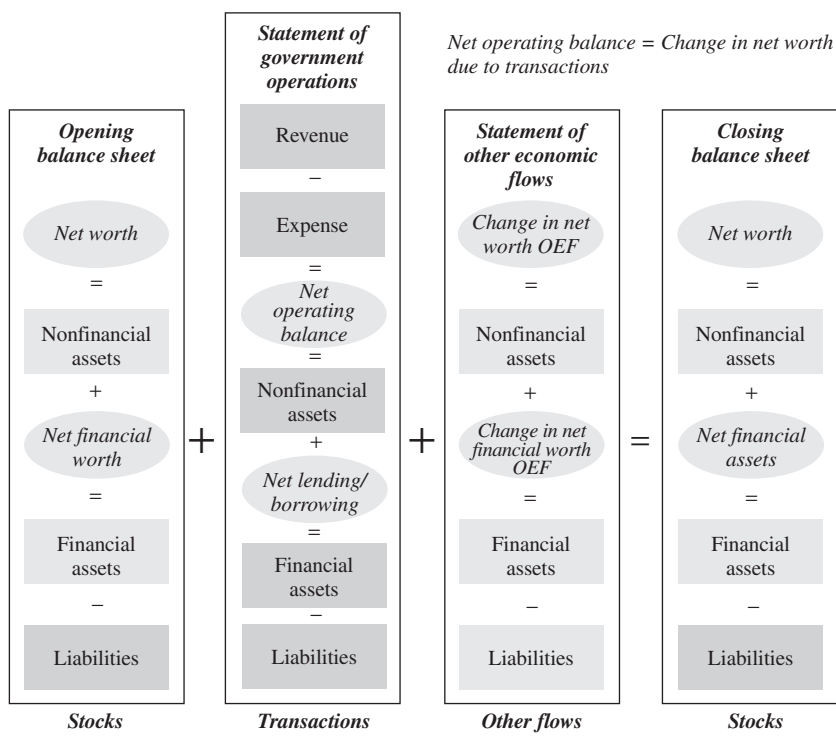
*Net operating balance = Change in net worth due to transactions*

*Opening balance sheet*

*Net worth*

=

Nonfinancial assets

+

*Net financial worth*

=

Financial assets

−

Liabilities

*Stocks*

+

*Statement of government operations*

Revenue

−

Expense

=

*Net operating balance*

=

Nonfinancial assets

+

*Net lending/ borrowing*

=

Financial assets

−

Liabilities

*Transactions*

+

*Statement of other economic flows*

*Change in net worth OEF*

=

Nonfinancial assets

+

*Change in net financial worth OEF*

=

Financial assets

−

Liabilities

*Other flows*

=

*Closing balance sheet*

*Net worth*

=

Nonfinancial assets

+

*Net financial assets*

=

Financial assets

−

Liabilities

*Stocks*